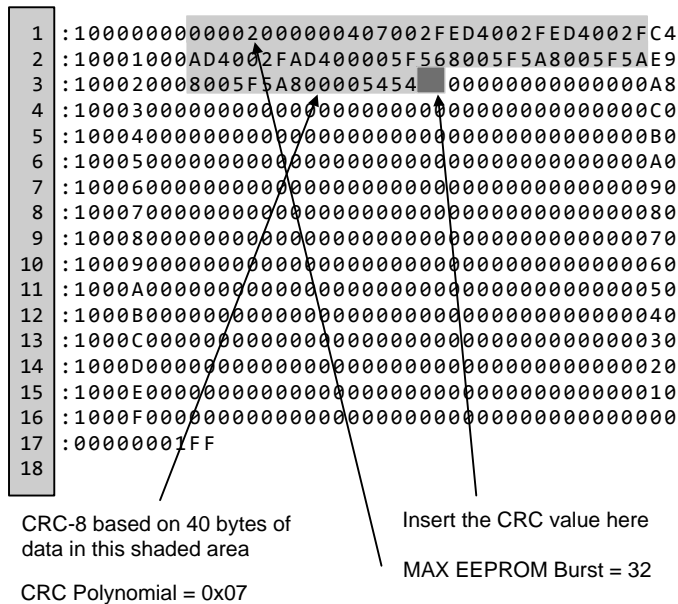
1 :100000000002000000407002FED4002FED4002FC4
2 :10001000AD4002FAD400005F568005F5A8005F5AE9
3 :100020008005F5A800005454 00000000000000A8
4 :100030000000000000000000000000000000000C0
5 :100040000000000000000000000000000000000B0
6 :100050000000000000000000000000000000000A0
7 :10006000000000000000000000000000000000090
8 :10007000000000000000000000000000000000080
9 :10008000000000000000000000000000000000070
10 :10009000000000000000000000000000000000060
11 :1000A000000000000000000000000000000000050
12 :1000B000000000000000000000000000000000040
13 :1000C000000000000000000000000000000000030
14 :1000D000000000000000000000000000000000020
15 :1000E000000000000000000000000000000000010
16 :1000F000000000000000000000000000000000000
17 :00000001FF
18

CRC-8 based on 40 bytes of data in this shaded area

CRC Polynomial = 0x07

Insert the CRC value here

MAX EEPROM Burst = 32